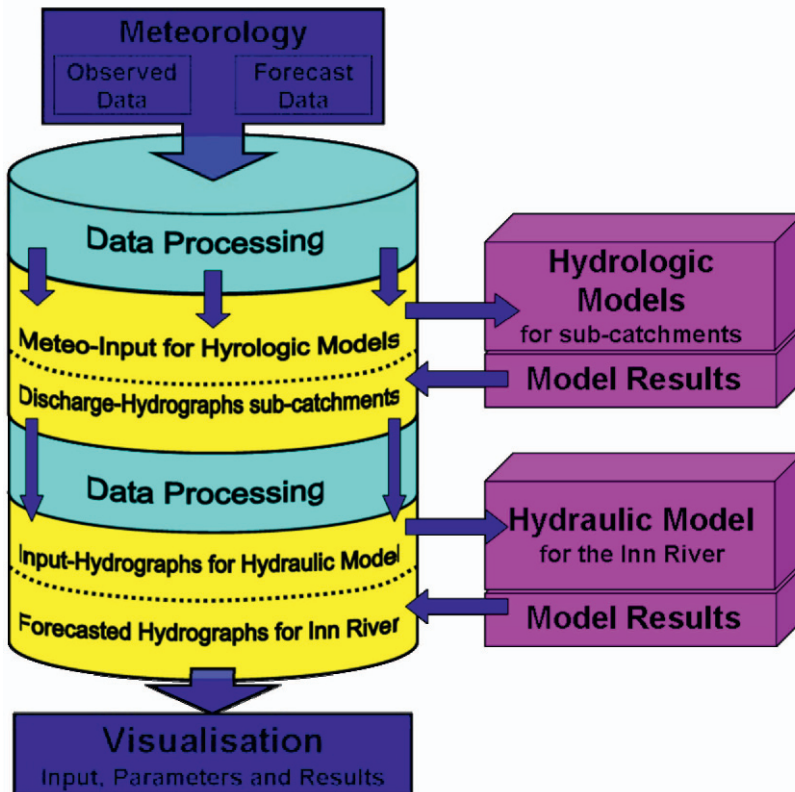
Meteorology

Observed Data

Forecast Data

Data Processing

Meteo-Input for Hyrologic Models

Discharge-Hydrographs sub-catchments

Hydrologic Models for sub-catchments

Model Results

Data Processing

Input-Hydrographs for Hydraulic Model

Forecasted Hydrographs for Inn River

Hydraulic Model for the Inn River

Model Results

Visualisation

Input, Parameters and Results